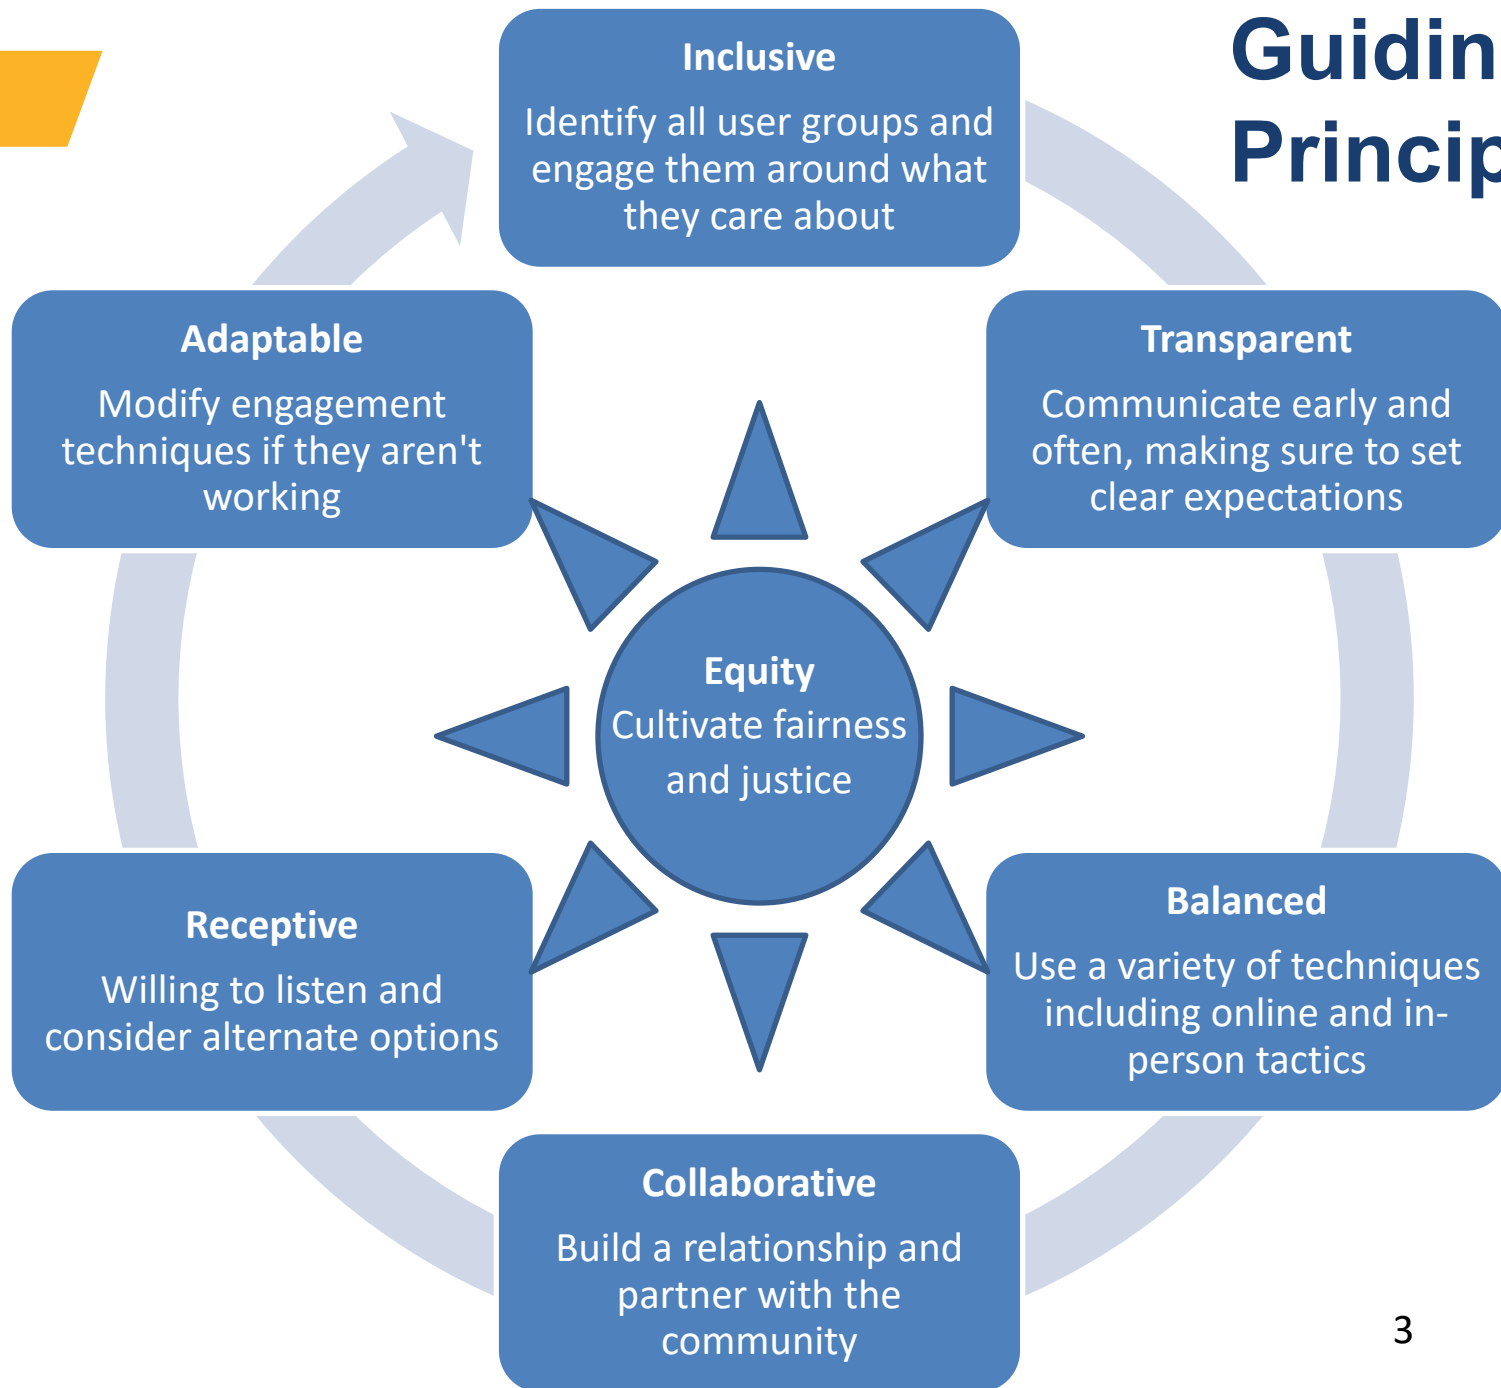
Guidin
Princip

Inclusive
Identify all user groups and engage them around what they care about

Transparent
Communicate early and often, making sure to set clear expectations

Balanced
Use a variety of techniques including online and in-person tactics

Collaborative
Build a relationship and partner with the community

Receptive
Willing to listen and consider alternate options

Adaptable
Modify engagement techniques if they aren't working

Equity
Cultivate fairness and justice

3